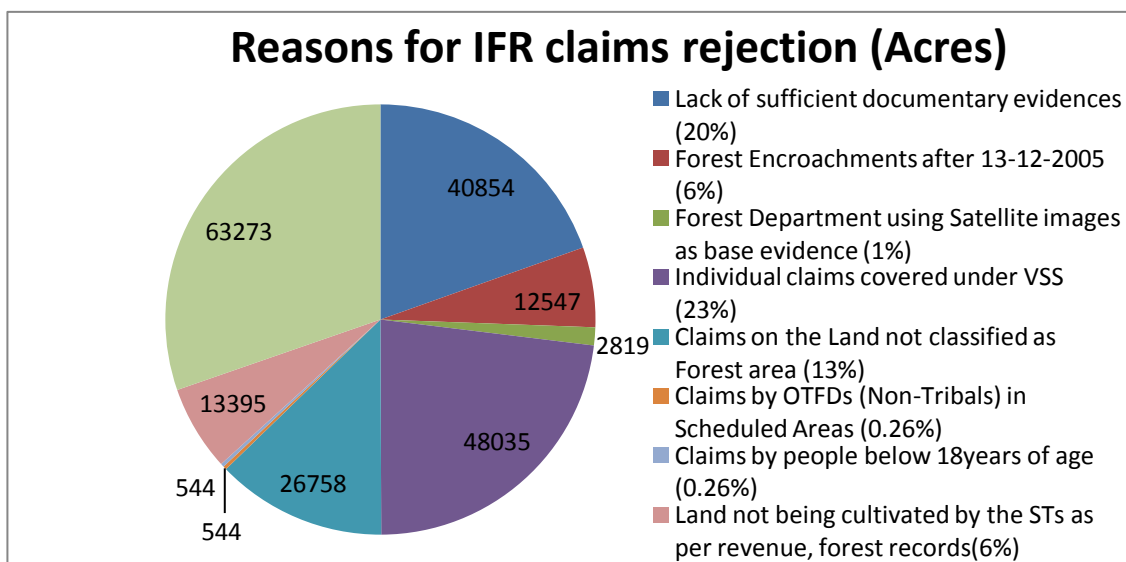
Reasons for IFR claims rejection (Acres)

40854
12547
2819
48035
26758
544
544
13395
63273

Lack of sufficient documentary evidences (20%)
Forest Encroachments after 13-12-2005 (6%)
Forest Department using Satellite images as base evidence (1%)
Individual claims covered under VSS (23%)
Claims on the Land not classified as Forest area (13%)
Claims by OTFDs (Non-Tribals) in Scheduled Areas (0.26%)
Claims by people below 18years of age (0.26%)
Land not being cultivated by the STs as per revenue, forest records(6%)